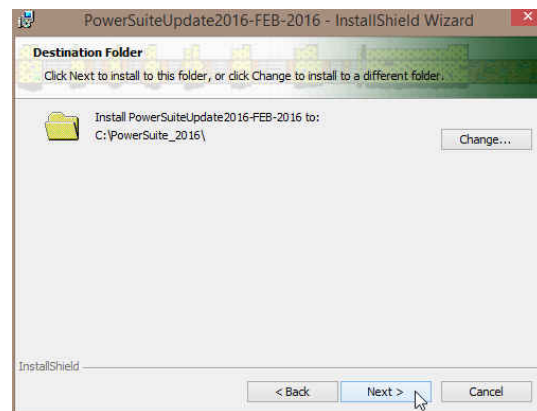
PowerSuiteUpdate2016-FEB-2016 - InstallShield Wizard

Destination Folder

Click Next to install to this folder, or click Change to install to a different folder.

Install PowerSuiteUpdate2016-FEB-2016 to:
C:\PowerSuite_2016\

Change...

InstallShield

< Back

Next >

Cancel